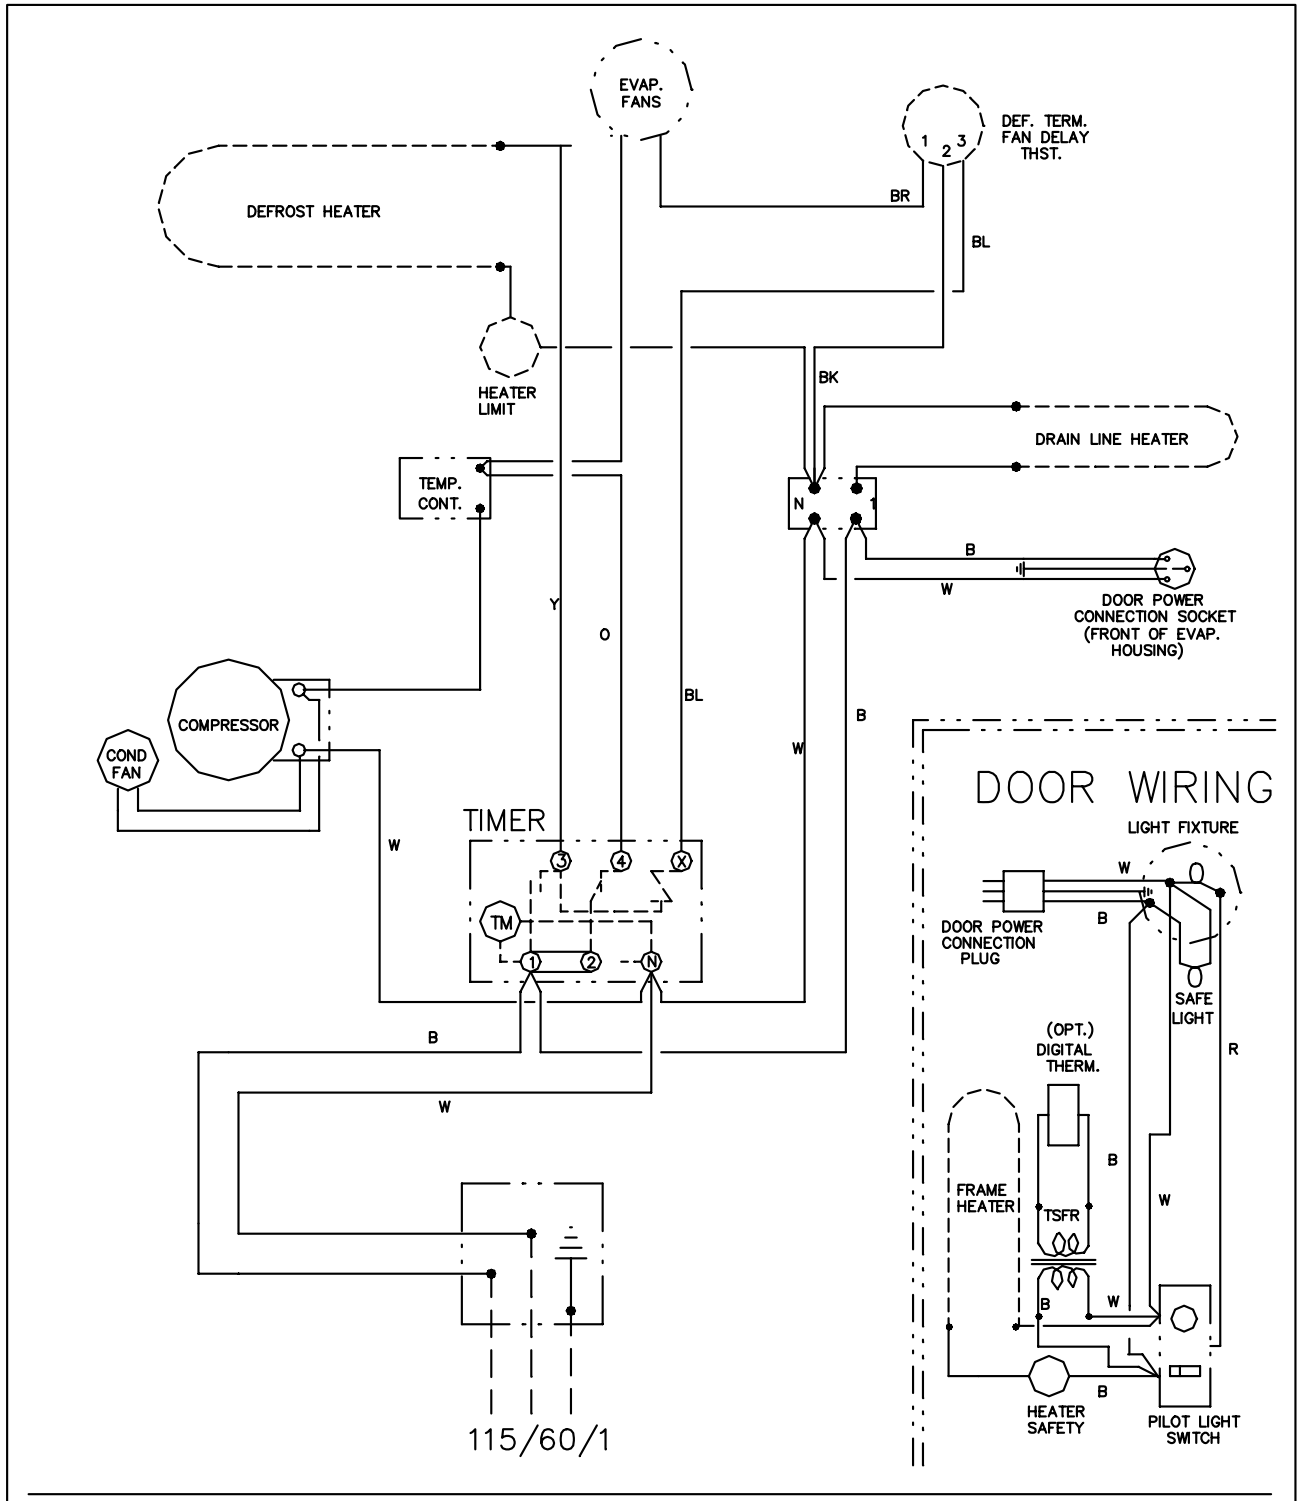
EVAP. FANS

DEF. TERM. FAN DELAY THST.

1 2 3

DEFROST HEATER

BR

BL

HEATER LIMIT

BK

DRAIN LINE HEATER

TEMP. CONT.

N 1

B

W

DOOR POWER CONNECTION SOCKET (FRONT OF EVAP. HOUSING)

Y

O

BL

COMPRESSOR

COND FAN

W

B

W

DOOR WIRING

LIGHT FIXTURE

TIMER

3 4 X

TM

1 2 N

W

B

DOOR POWER CONNECTION PLUG

SAFE LIGHT

B

W

R

(OPT.) DIGITAL THERM.

B

FRAME HEATER

TSFR

W

B

W

B

HEATER SAFETY

PILOT LIGHT SWITCH

115/60/1